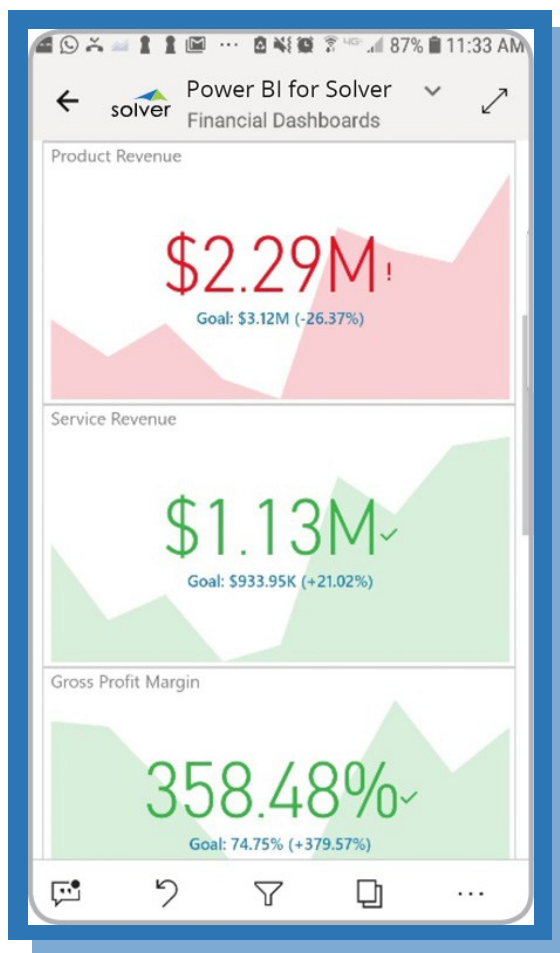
... 4G 87% 11:33 AM

solver Power BI for Solver
Financial Dashboards

Product Revenue
$2.29M !
Goal: $3.12M (-26.37%)

Service Revenue
$1.13M ✓
Goal: $933.95K (+21.02%)

Gross Profit Margin
358.48% ✓
Goal: 74.75% (+379.57%)

...